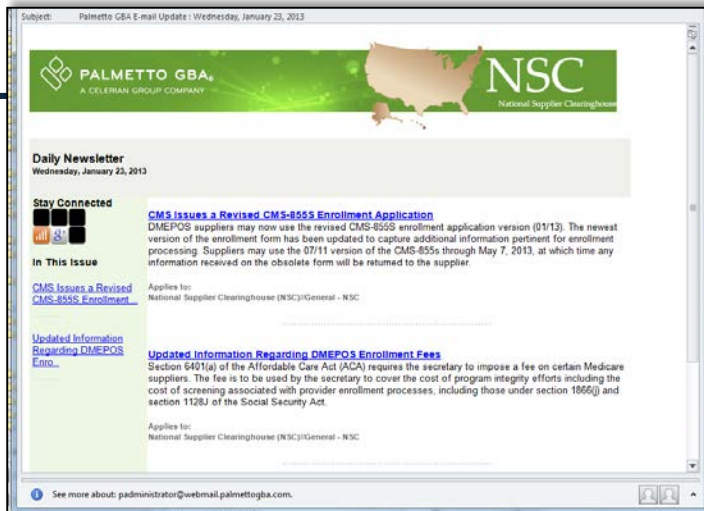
Subject: Palmetto GBA E-mail Update : Wednesday, January 23, 2013

PALMETTO GBA. A CELERIAN GROUP COMPANY

NSC National Supplier Clearinghouse

Daily Newsletter
Wednesday, January 23, 2013

Stay Connected

In This Issue

CMS Issues a Revised CMS-855S Enrollment...

Updated Information Regarding DMEPOS Enro...

CMS Issues a Revised CMS-855S Enrollment Application
DMEPOS suppliers may now use the revised CMS-855S enrollment application version (01/13). The newest version of the enrollment form has been updated to capture additional information pertinent for enrollment processing. Suppliers may use the 07/11 version of the CMS-855s through May 7, 2013, at which time any information received on the obsolete form will be returned to the supplier.

Applies to:
National Supplier Clearinghouse (NSC)/General - NSC

Updated Information Regarding DMEPOS Enrollment Fees
Section 6401(a) of the Affordable Care Act (ACA) requires the secretary to impose a fee on certain Medicare suppliers. The fee is to be used by the secretary to cover the cost of program integrity efforts including the cost of screening associated with provider enrollment processes, including those under section 1866(j) and section 1128J of the Social Security Act.

Applies to:
National Supplier Clearinghouse (NSC)/General - NSC

See more about: padministrator@webmail.palmettogba.com.